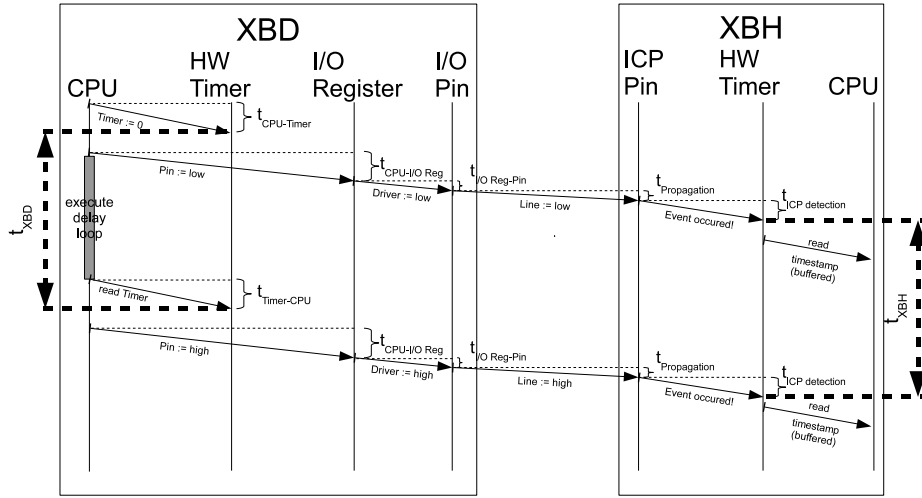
XBD

CPU

HW Timer

I/O Register

I/O Pin

XBH

ICP Pin

HW Timer

CPU

Timer := 0

$t_{CPU\text{-}Timer}$

$t_{XBD}$

$t_{CPU\text{-}I/O\ Reg}$

Pin := low

$t_{I/O\ Reg\text{-}Pin}$

Driver := low

$t_{Propagation}$

Line := low

$t_{ICP\ detection}$

Event occured!

execute delay loop

read

timestamp (buffered)

$t_{XBH}$

read Timer

$t_{Timer\text{-}CPU}$

$t_{CPU\text{-}I/O\ Reg}$

Pin := high

$t_{I/O\ Reg\text{-}Pin}$

Driver := high

$t_{Propagation}$

Line := high

$t_{ICP\ detection}$

Event occured!

read

timestamp (buffered)